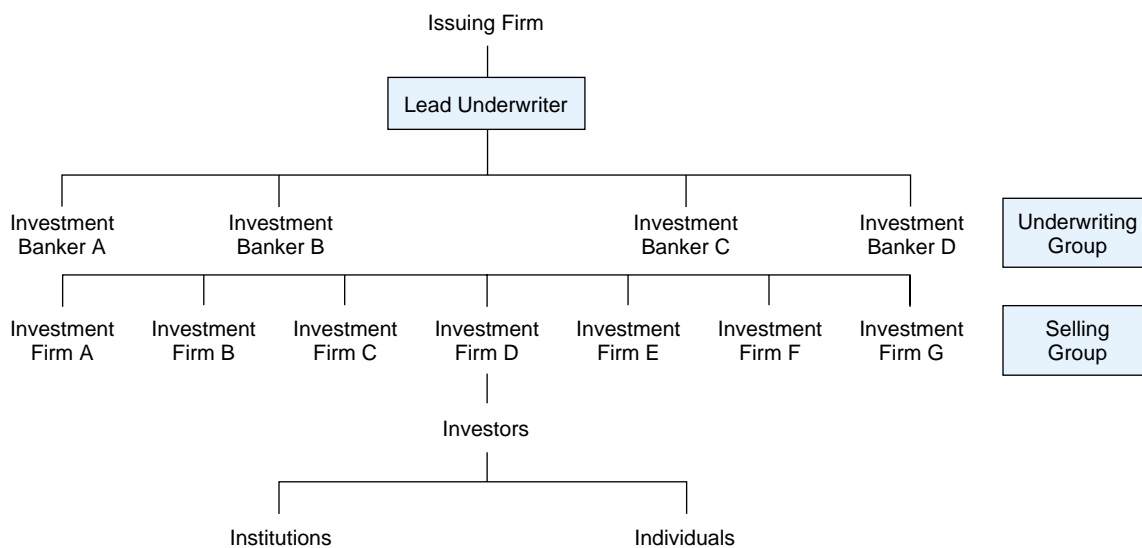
Issuing Firm

Lead Underwriter

Investment Banker A

Investment Banker B

Investment Banker C

Investment Banker D

Underwriting Group

Investment Firm A

Investment Firm B

Investment Firm C

Investment Firm D

Investment Firm E

Investment Firm F

Investment Firm G

Selling Group

Investors

Institutions

Individuals